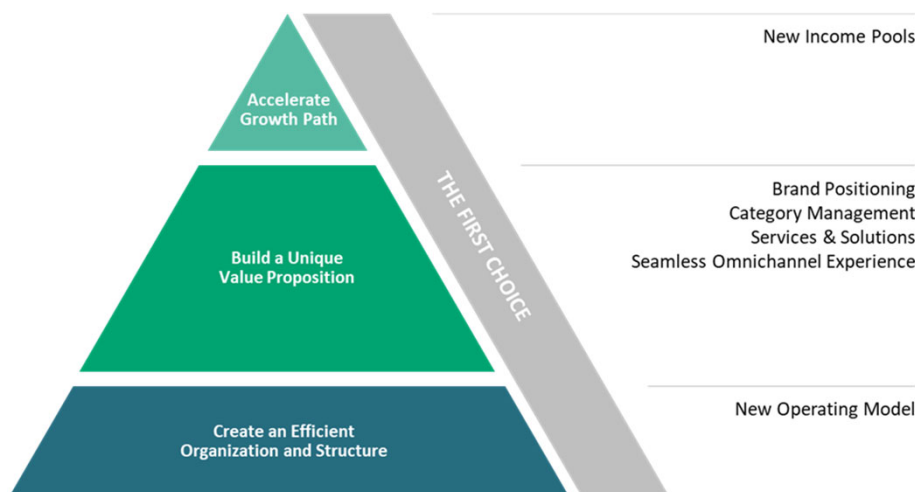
Accelerate Growth Path

Build a Unique Value Proposition

Create an Efficient Organization and Structure

THE FIRST CHOICE

New Income Pools

Brand Positioning
Category Management
Services & Solutions
Seamless Omnichannel Experience

New Operating Model